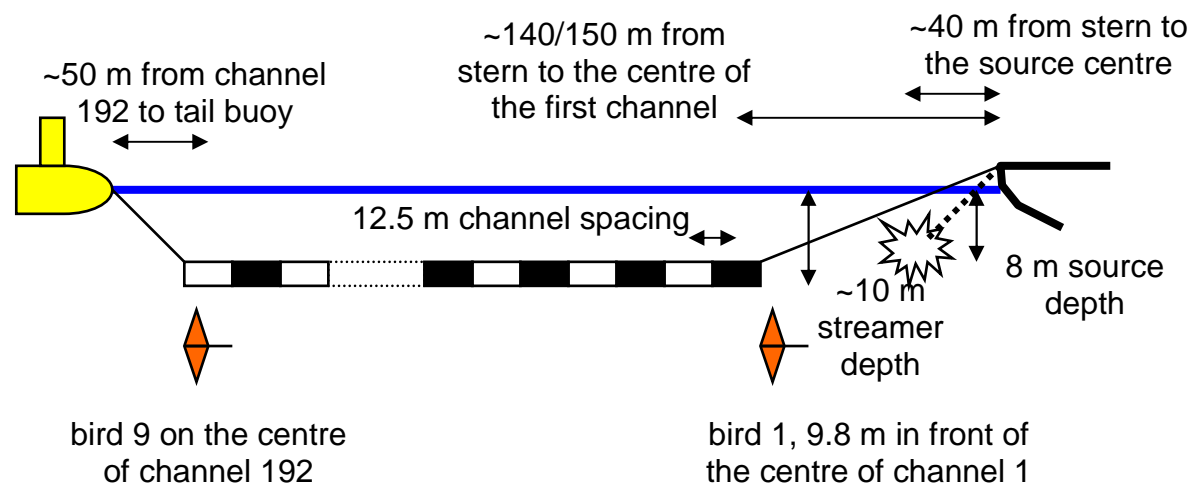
~50 m from channel 192 to tail buoy

~140/150 m from stern to the centre of the first channel

~40 m from stern to the source centre

12.5 m channel spacing

~10 m streamer depth

8 m source depth

bird 9 on the centre of channel 192

bird 1, 9.8 m in front of the centre of channel 1